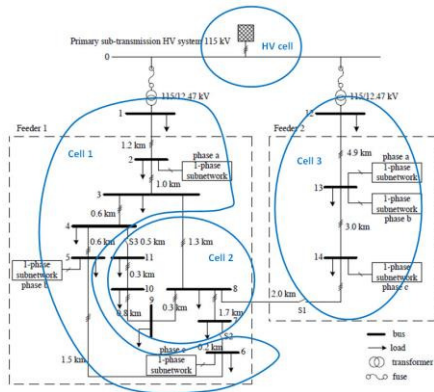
Primary sub-transmission HV system 115 kV
HV cell
0
115/12.47 kV
115/12.47 kV
Feeder 1
Feeder 2
1
12
Cell 1
Cell 3
1.2 km
4.9 km
2
phase a
1-phase subnetwork
phase a
1-phase subnetwork
1.0 km
13
3
1-phase subnetwork
phase b
0.6 km
4
0.6 km
S3
0.5 km
1.3 km
3.0 km
1-phase subnetwork
phase b
5
11
Cell 2
0.3 km
14
10
8
1-phase subnetwork
phase c
9
0.3 km
2.0 km
0.8 km
1.7 km
S1
7
S2
phase c
0.1 km
1-phase subnetwork
6
1.5 km
bus
load
transformer
fuse